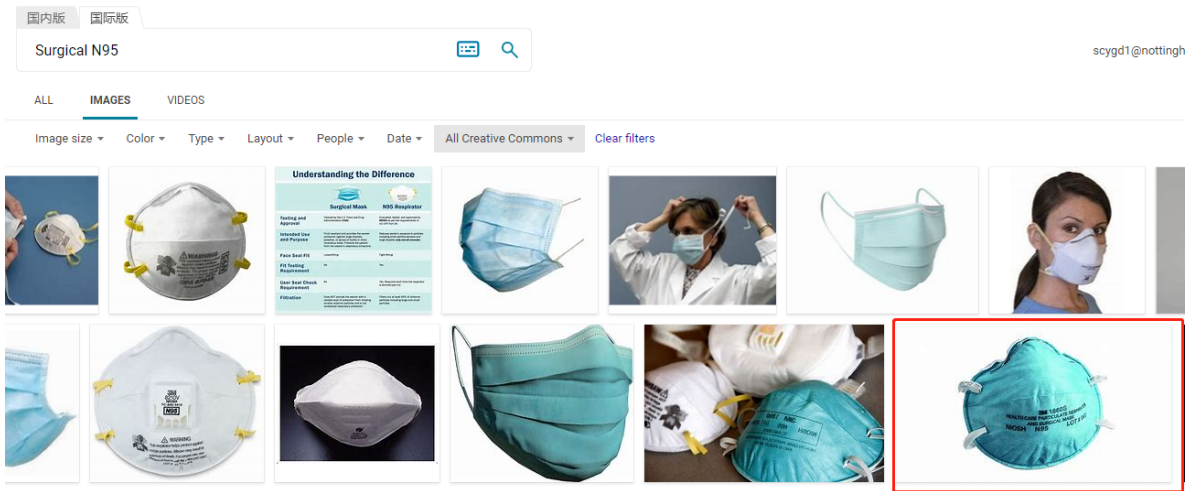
国内版 国际版

Surgical N95

scygd1@nottingh

ALL IMAGES VIDEOS

Image size ▾ Color ▾ Type ▾ Layout ▾ People ▾ Date ▾ All Creative Commons ▾ Clear filters

Understanding the Difference

Surgical Mask N95 Respirator

Testing and Approval

Intended Use and Purpose

Face Seal Fit

Fit Testing Requirement

User Seal Check Requirement

Filtration

3M

N95

3M 1860S HEALTH CARE PARTICULATE RESPIRATOR AND SURGICAL MASK NIOSH N95